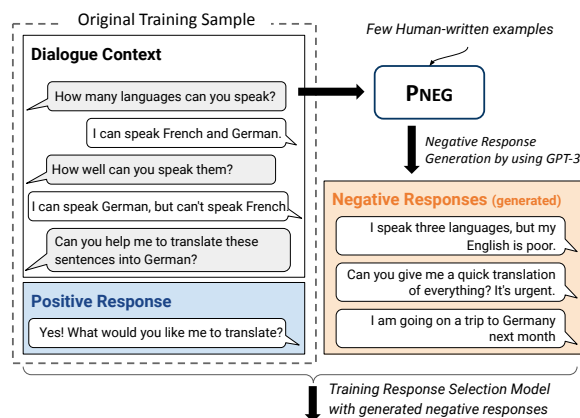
Original Training Sample

Dialogue Context

How many languages can you speak?

I can speak French and German.

How well can you speak them?

I can speak German, but can't speak French

Can you help me to translate these sentences into German?

Positive Response

Yes! What would you like me to translate?

Few Human-written examples

PNEG

Negative Response Generation by using GPT-3

Negative Responses (generated)

I speak three languages, but my English is poor.

Can you give me a quick translation of everything? It's urgent.

I am going on a trip to Germany next month

Training Response Selection Model with generated negative responses